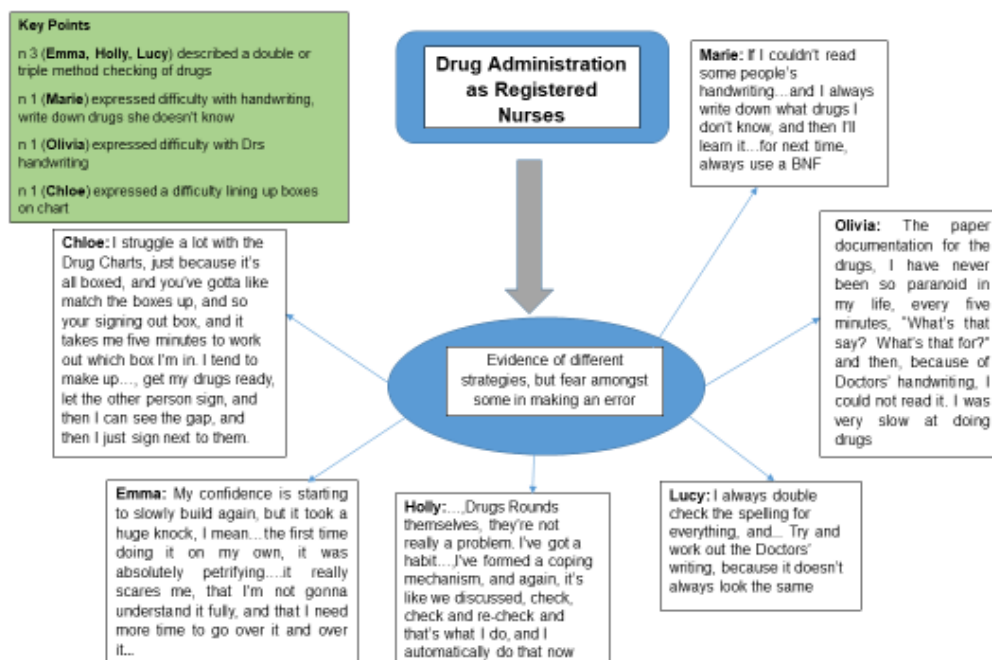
Key Points

n 3 (Emma, Holly, Lucy) described a double or triple method checking of drugs

n 1 (Marie) expressed difficulty with handwriting, write down drugs she doesn't know

n 1 (Olivia) expressed difficulty with Drs handwriting

n 1 (Chloe) expressed a difficulty lining up boxes on chart

Drug Administration as Registered Nurses

Marie: If I couldn't read some people's handwriting…and I always write down what drugs I don't know, and then I'll learn it…for next time, always use a BNF

Olivia: The paper documentation for the drugs, I have never been so paranoid in my life, every five minutes, "What's that say? What's that for?" and then, because of Doctors' handwriting, I could not read it. I was very slow at doing drugs

Chloe: I struggle a lot with the Drug Charts, just because it's all boxed, and you've gotta like match the boxes up, and so your signing out box, and it takes me five minutes to work out which box I'm in. I tend to make up…, get my drugs ready, let the other person sign, and then I can see the gap, and then I just sign next to them.

Evidence of different strategies, but fear amongst some in making an error

Emma: My confidence is starting to slowly build again, but it took a huge knock, I mean…the first time doing it on my own, it was absolutely petrifying….it really scares me, that I'm not gonna understand it fully, and that I need more time to go over it and over it…

Holly:…,Drugs Rounds themselves, they're not really a problem. I've got a habit…,I've formed a coping mechanism, and again, it's like we discussed, check, check and re-check and that's what I do, and I automatically do that now

Lucy: I always double check the spelling for everything, and… Try and work out the Doctors' writing, because it doesn't always look the same